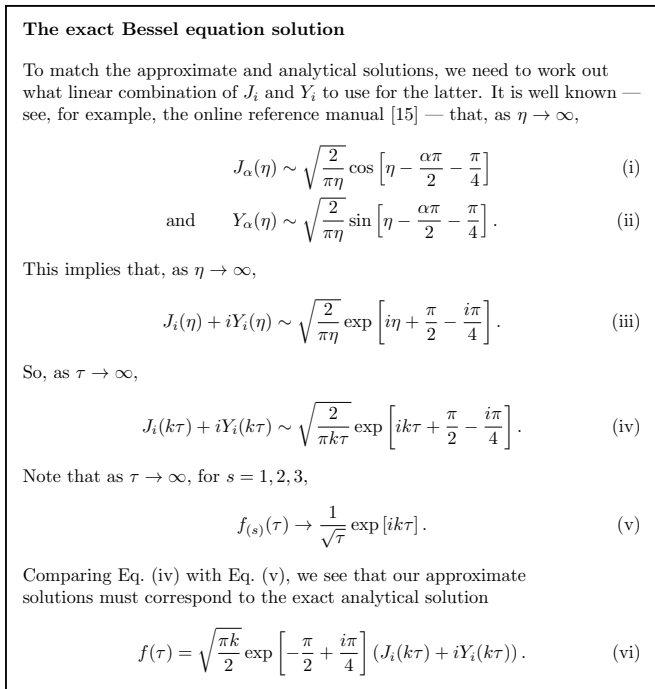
**The exact Bessel equation solution**

To match the approximate and analytical solutions, we need to work out what linear combination of $J_i$ and $Y_i$ to use for the latter. It is well known — see, for example, the online reference manual [15] — that, as $\eta \to \infty$,

$$J_\alpha(\eta) \sim \sqrt{\frac{2}{\pi\eta}} \cos\left[\eta - \frac{\alpha\pi}{2} - \frac{\pi}{4}\right] \quad \text{(i)}$$

and $$Y_\alpha(\eta) \sim \sqrt{\frac{2}{\pi\eta}} \sin\left[\eta - \frac{\alpha\pi}{2} - \frac{\pi}{4}\right]. \quad \text{(ii)}$$

This implies that, as $\eta \to \infty$,

$$J_i(\eta) + iY_i(\eta) \sim \sqrt{\frac{2}{\pi\eta}} \exp\left[i\eta + \frac{\pi}{2} - \frac{i\pi}{4}\right]. \quad \text{(iii)}$$

So, as $\tau \to \infty$,

$$J_i(k\tau) + iY_i(k\tau) \sim \sqrt{\frac{2}{\pi k\tau}} \exp\left[ik\tau + \frac{\pi}{2} - \frac{i\pi}{4}\right]. \quad \text{(iv)}$$

Note that as $\tau \to \infty$, for $s = 1, 2, 3$,

$$f_{(s)}(\tau) \to \frac{1}{\sqrt{\tau}} \exp\left[ik\tau\right]. \quad \text{(v)}$$

Comparing Eq. (iv) with Eq. (v), we see that our approximate solutions must correspond to the exact analytical solution

$$f(\tau) = \sqrt{\frac{\pi k}{2}} \exp\left[-\frac{\pi}{2} + \frac{i\pi}{4}\right] \left(J_i(k\tau) + iY_i(k\tau)\right). \quad \text{(vi)}$$